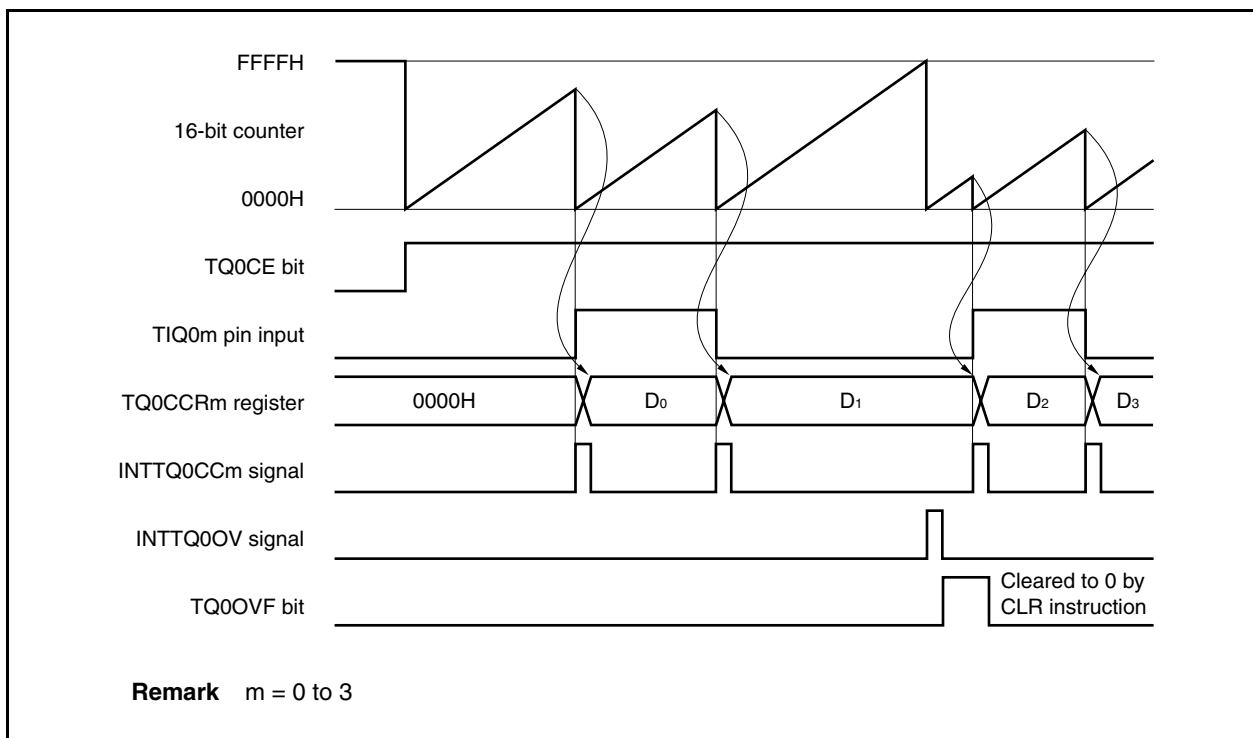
FFFFH

16-bit counter

0000H

TQ0CE bit

TIQ0m pin input

TQ0CCRm register

0000H

$D_0$

$D_1$

$D_2$

$D_3$

INTTQ0CCm signal

INTTQ0OV signal

TQ0OVF bit

Cleared to 0 by CLR instruction

**Remark** m = 0 to 3